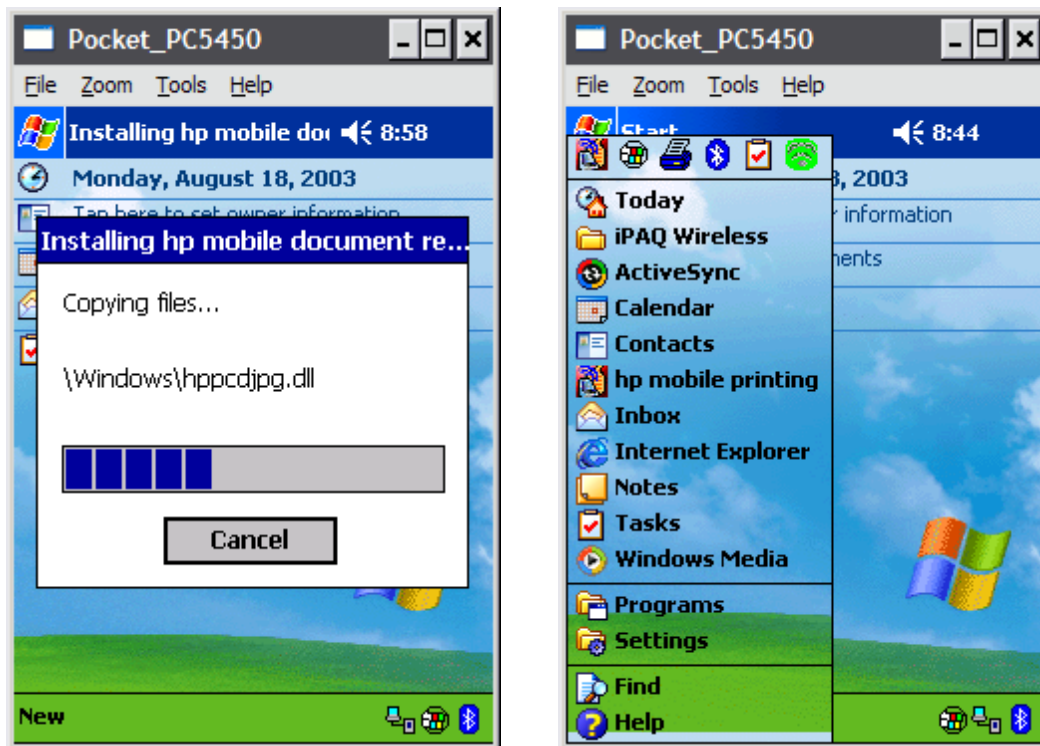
Pocket_PC5450

File Zoom Tools Help

Installing hp mobile do 8:58

Monday, August 18, 2003

Tap here to set owner information

Installing hp mobile document re...

Copying files...

\Windows\hppcdjpg.dll

Cancel

New

Pocket_PC5450

File Zoom Tools Help

Start 8:44

, 2003

information

ments

Today

iPAQ Wireless

ActiveSync

Calendar

Contacts

hp mobile printing

Inbox

Internet Explorer

Notes

Tasks

Windows Media

Programs

Settings

Find

Help